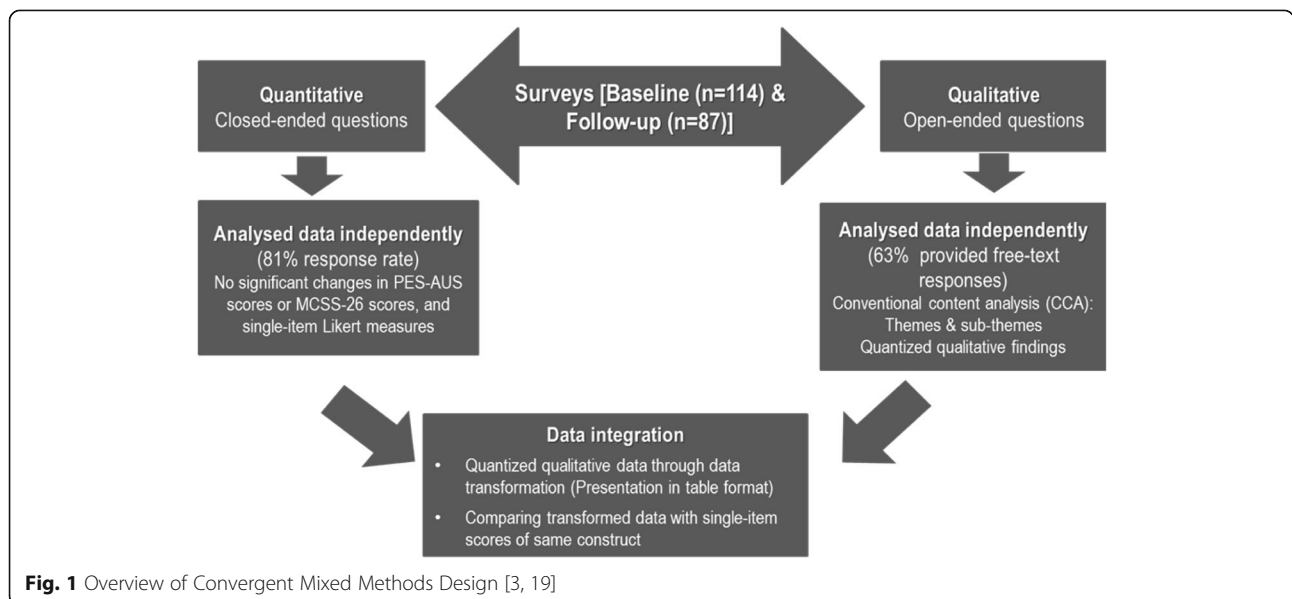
Quantitative
Closed-ended questions

Surveys [Baseline (n=114) & Follow-up (n=87)]

Qualitative
Open-ended questions

Analysed data independently
(81% response rate)
No significant changes in PES-AUS scores or MCSS-26 scores, and single-item Likert measures

Analysed data independently
(63% provided free-text responses)
Conventional content analysis (CCA): Themes & sub-themes
Quantized qualitative findings

Data integration
• Quantized qualitative data through data transformation (Presentation in table format)
• Comparing transformed data with single-item scores of same construct

**Fig. 1** Overview of Convergent Mixed Methods Design [3, 19]